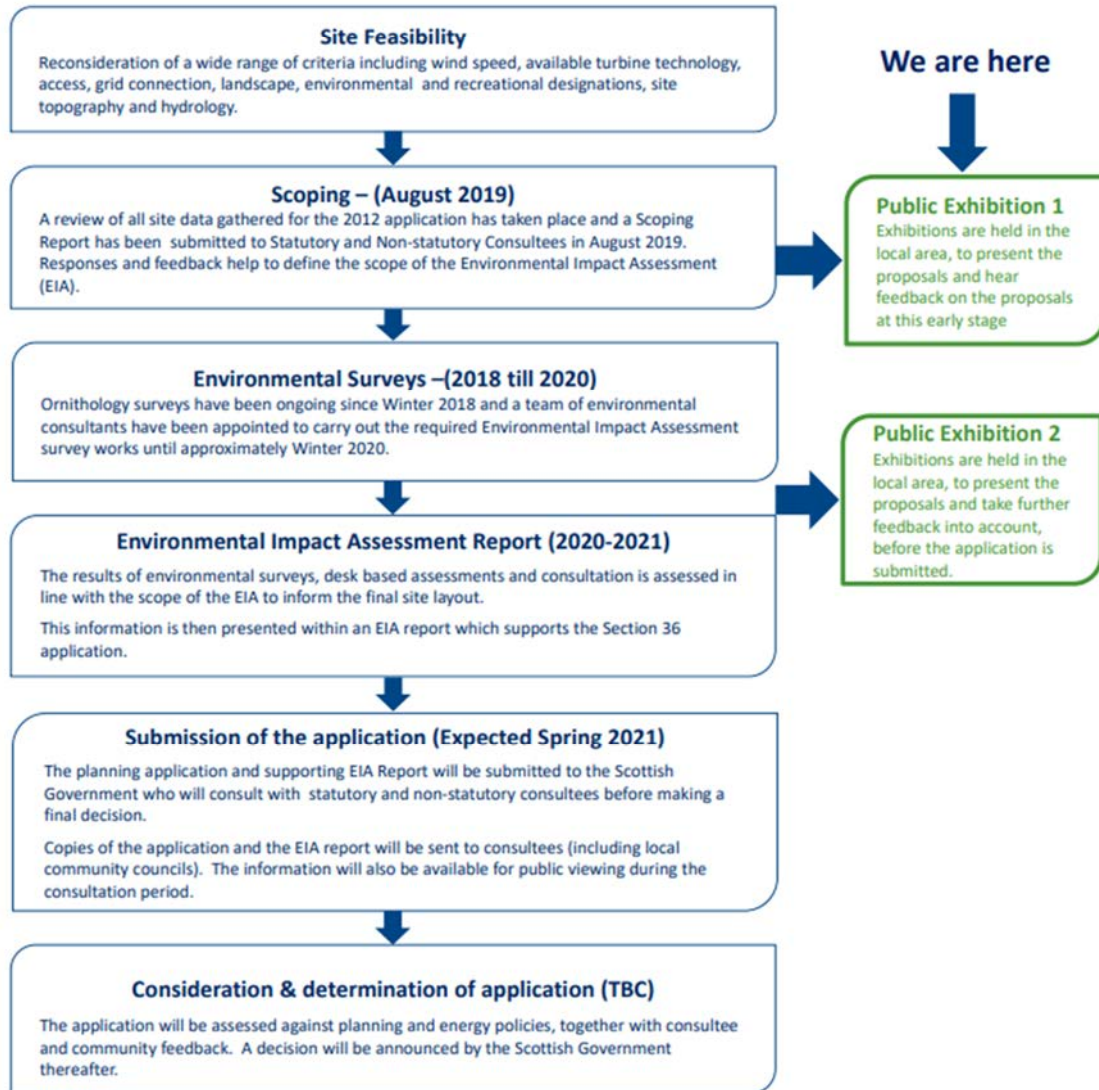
Site Feasibility
Reconsideration of a wide range of criteria including wind speed, available turbine technology, access, grid connection, landscape, environmental and recreational designations, site topography and hydrology.

Scoping – (August 2019)
A review of all site data gathered for the 2012 application has taken place and a Scoping Report has been submitted to Statutory and Non-statutory Consultees in August 2019. Responses and feedback help to define the scope of the Environmental Impact Assessment (EIA).

Environmental Surveys –(2018 till 2020)
Ornithology surveys have been ongoing since Winter 2018 and a team of environmental consultants have been appointed to carry out the required Environmental Impact Assessment survey works until approximately Winter 2020.

Environmental Impact Assessment Report (2020-2021)
The results of environmental surveys, desk based assessments and consultation is assessed in line with the scope of the EIA to inform the final site layout.

This information is then presented within an EIA report which supports the Section 36 application.

Submission of the application (Expected Spring 2021)
The planning application and supporting EIA Report will be submitted to the Scottish Government who will consult with statutory and non-statutory consultees before making a final decision.

Copies of the application and the EIA report will be sent to consultees (including local community councils). The information will also be available for public viewing during the consultation period.

Consideration & determination of application (TBC)
The application will be assessed against planning and energy policies, together with consultee and community feedback. A decision will be announced by the Scottish Government thereafter.

We are here

Public Exhibition 1
Exhibitions are held in the local area, to present the proposals and hear feedback on the proposals at this early stage

Public Exhibition 2
Exhibitions are held in the local area, to present the proposals and take further feedback into account, before the application is submitted.